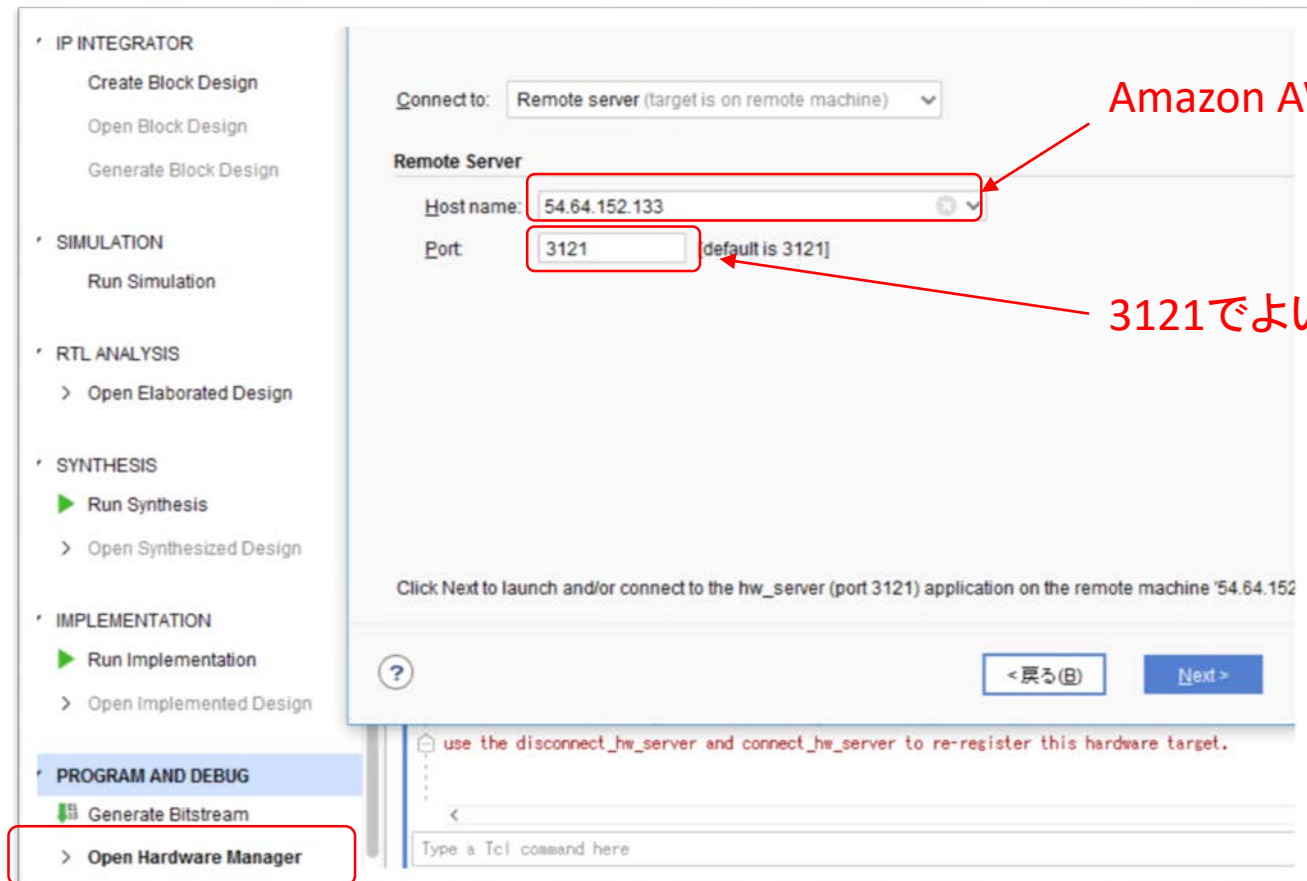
IP INTEGRATOR
Create Block Design
Open Block Design
Generate Block Design

SIMULATION
Run Simulation

RTL ANALYSIS
Open Elaborated Design

SYNTHESIS
Run Synthesis
Open Synthesized Design

IMPLEMENTATION
Run Implementation
Open Implemented Design

PROGRAM AND DEBUG
Generate Bitstream
Open Hardware Manager

Connect to: Remote server (target is on remote machine)

Remote Server
Host name: 54.64.152.133
Port: 3121 [default is 3121]

Amazon A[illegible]

3121でよ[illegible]

Click Next to launch and/or connect to the hw_server (port 3121) application on the remote machine '54.64.152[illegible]

?
< 戻る(B)
Next >

use the disconnect_hw_server and connect_hw_server to re-register this hardware target.

Type a Tcl command here